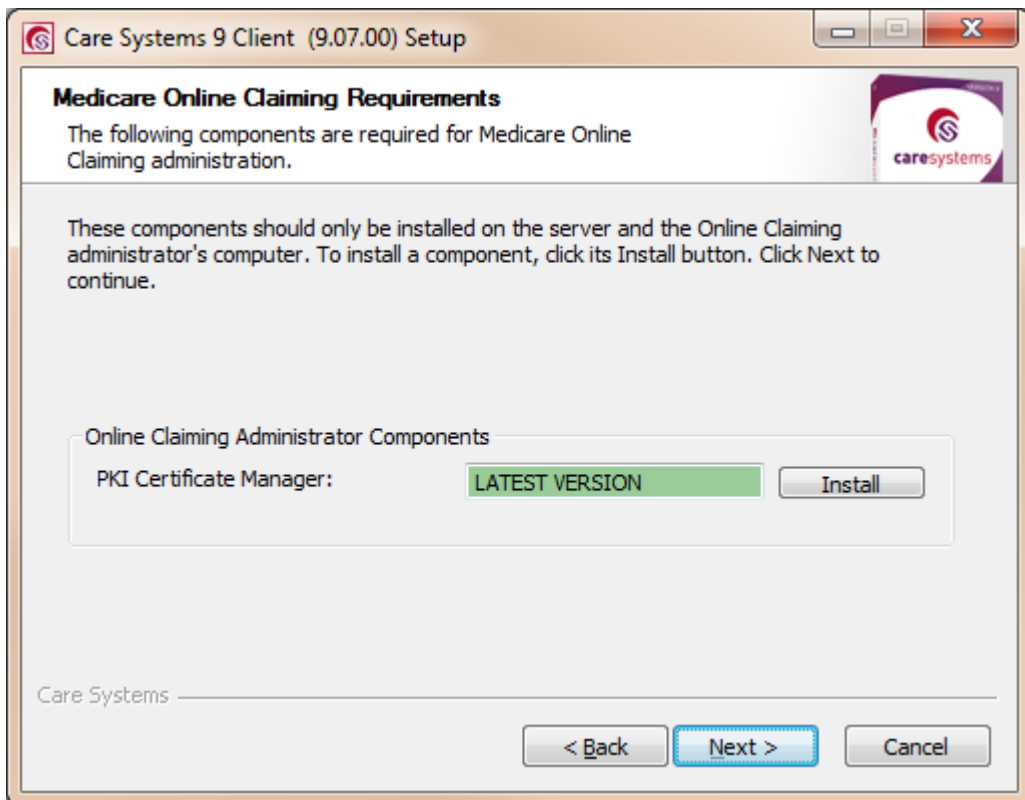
Care Systems 9 Client (9.07.00) Setup

Medicare Online Claiming Requirements

The following components are required for Medicare Online Claiming administration.

caresystems

These components should only be installed on the server and the Online Claiming administrator's computer. To install a component, click its Install button. Click Next to continue.

Online Claiming Administrator Components

PKI Certificate Manager: LATEST VERSION Install

Care Systems

< Back Next > Cancel